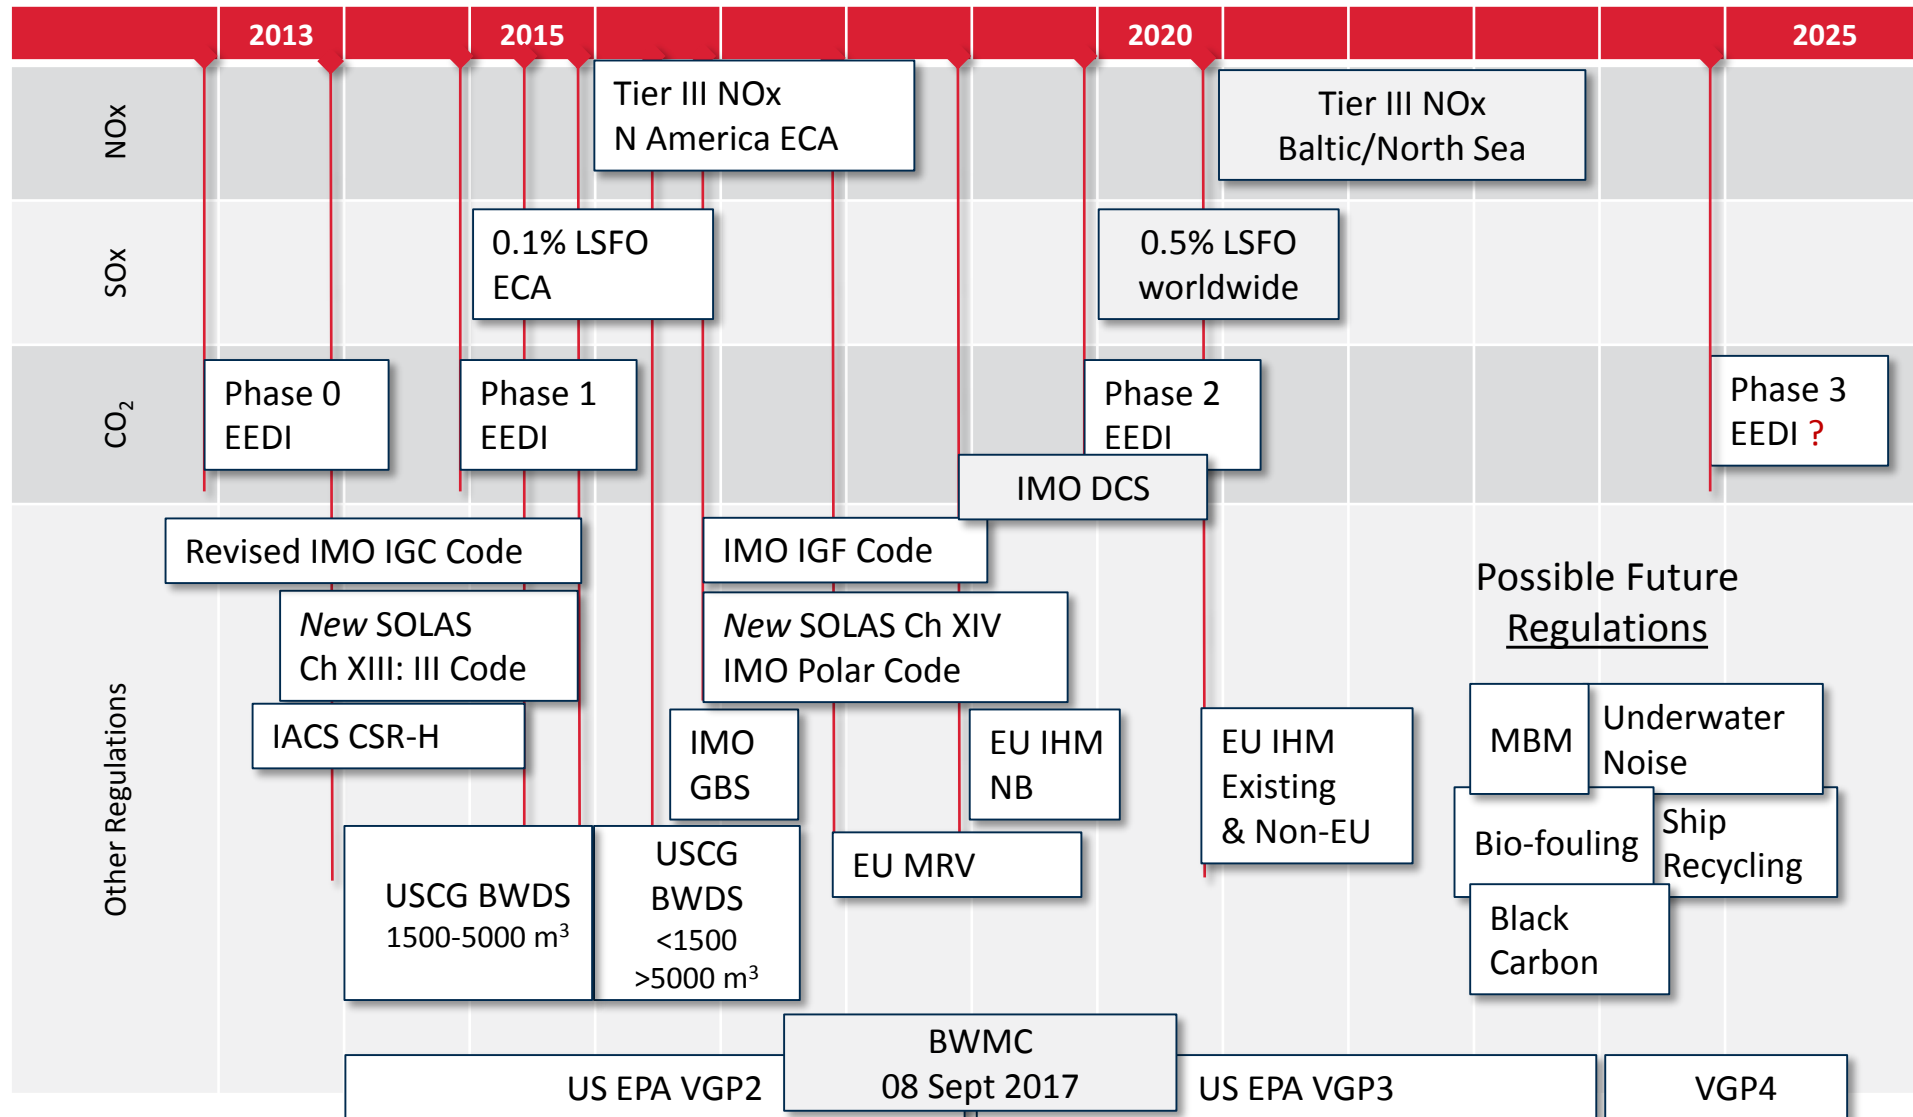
2013
2015
2020
2025

NOx
Tier III NOx
N America ECA

Tier III NOx
Baltic/North Sea

SOx
0.1% LSFO
ECA

0.5% LSFO
worldwide

$CO_2$
Phase 0
EEDI

Phase 1
EEDI

Phase 2
EEDI

Phase 3
EEDI ?

IMO DCS

Other Regulations
Revised IMO IGC Code

IMO IGF Code

*New* SOLAS
Ch XIII: III Code

*New* SOLAS Ch XIV
IMO Polar Code

IACS CSR-H

IMO
GBS

EU IHM
NB

EU IHM
Existing
& Non-EU

Possible Future
Regulations

MBM

Underwater
Noise

Bio-fouling

Ship
Recycling

Black
Carbon

USCG BWDS
1500-5000 $m^3$

USCG
BWDS
<1500
>5000 $m^3$

EU MRV

BWMC
08 Sept 2017

US EPA VGP2

US EPA VGP3

VGP4